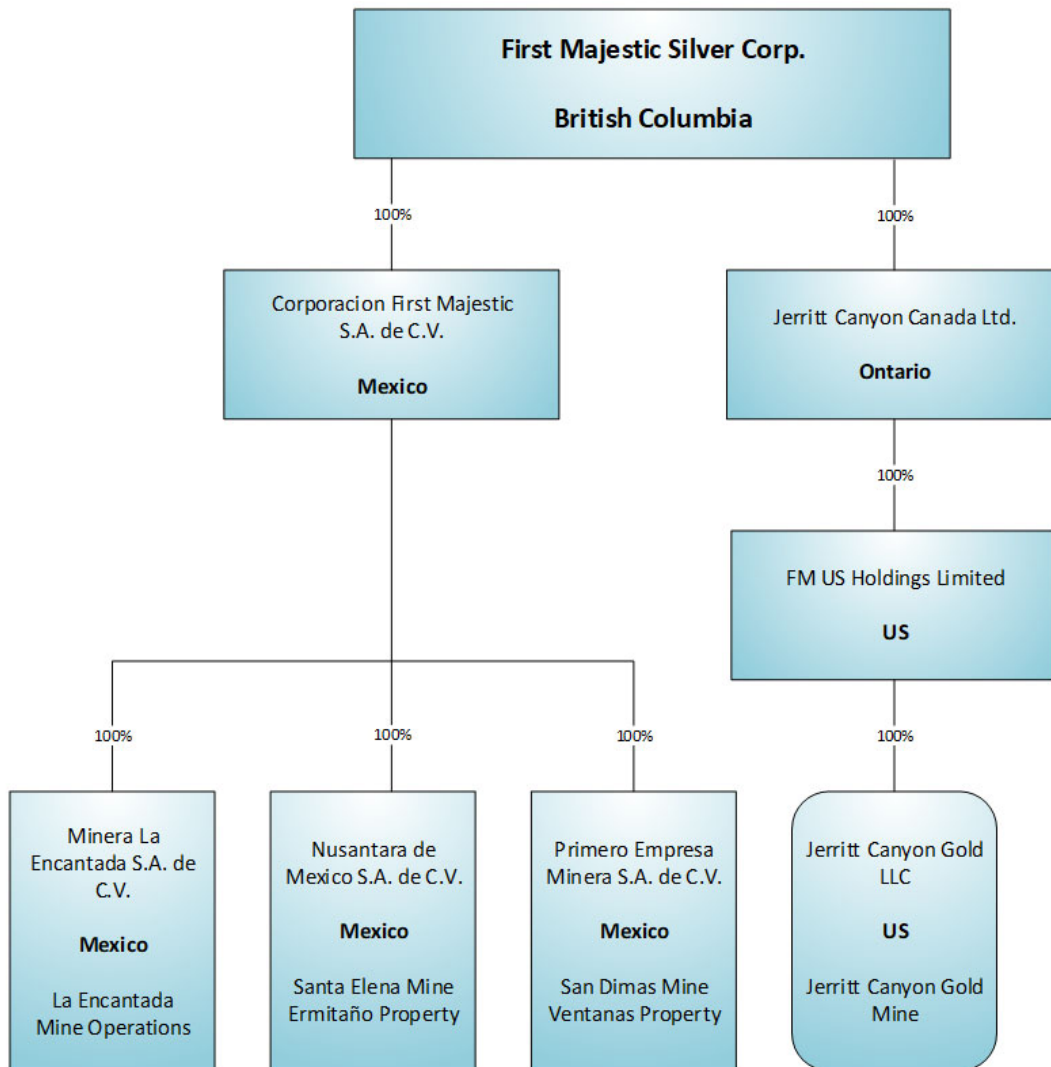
First Majestic Silver Corp.

British Columbia

100%

100%

Corporacion First Majestic S.A. de C.V.

Mexico

Jerritt Canyon Canada Ltd.

Ontario

100%

FM US Holdings Limited

US

100%

100%

100%

100%

Minera La Encantada S.A. de C.V.

Mexico

La Encantada Mine Operations

Nusantara de Mexico S.A. de C.V.

Mexico

Santa Elena Mine Ermitaño Property

Primero Empresa Minera S.A. de C.V.

Mexico

San Dimas Mine Ventanas Property

Jerritt Canyon Gold LLC

US

Jerritt Canyon Gold Mine